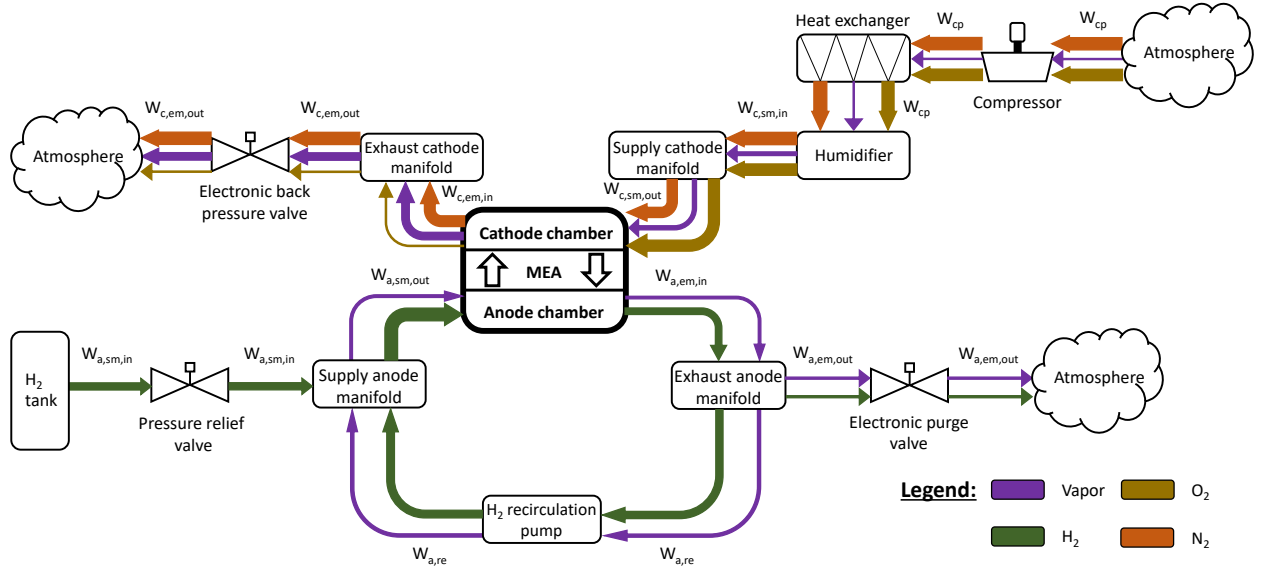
Heat exchanger
$W_{cp}$
$W_{cp}$
Atmosphere
$W_{cp}$
Compressor
$W_{c,em,out}$
$W_{c,em,out}$
Atmosphere
Electronic back pressure valve
Exhaust cathode manifold
$W_{c,em,in}$
$W_{c,sm,in}$
Supply cathode manifold
Humidifier
$W_{c,sm,out}$
Cathode chamber
MEA
Anode chamber
$W_{a,sm,out}$
$W_{a,em,in}$
$H_2$ tank
$W_{a,sm,in}$
Pressure relief valve
$W_{a,sm,in}$
Supply anode manifold
Exhaust anode manifold
$W_{a,em,out}$
Electronic purge valve
$W_{a,em,out}$
Atmosphere
$H_2$ recirculation pump
$W_{a,re}$
$W_{a,re}$
Legend:
Vapor
$O_2$
$H_2$
$N_2$